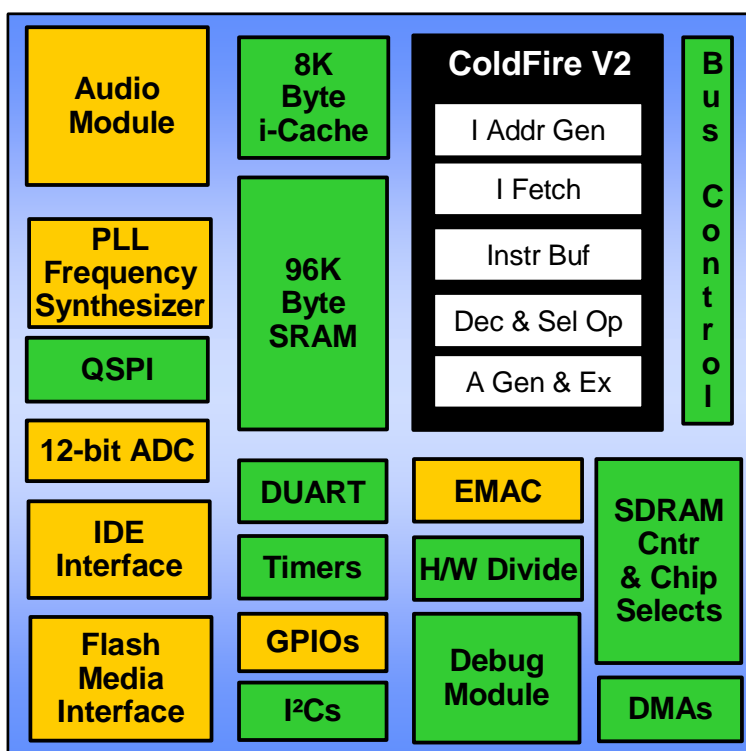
Audio Module

8K Byte i-Cache

ColdFire V2

I Addr Gen

I Fetch

Instr Buf

Dec & Sel Op

A Gen & Ex

Bus Control

PLL Frequency Synthesizer

96K Byte SRAM

QSPI

12-bit ADC

DUART

EMAC

SDRAM Cntr & Chip Selects

IDE Interface

Timers

H/W Divide

Flash Media Interface

GPIOs

Debug Module

I²Cs

DMAs